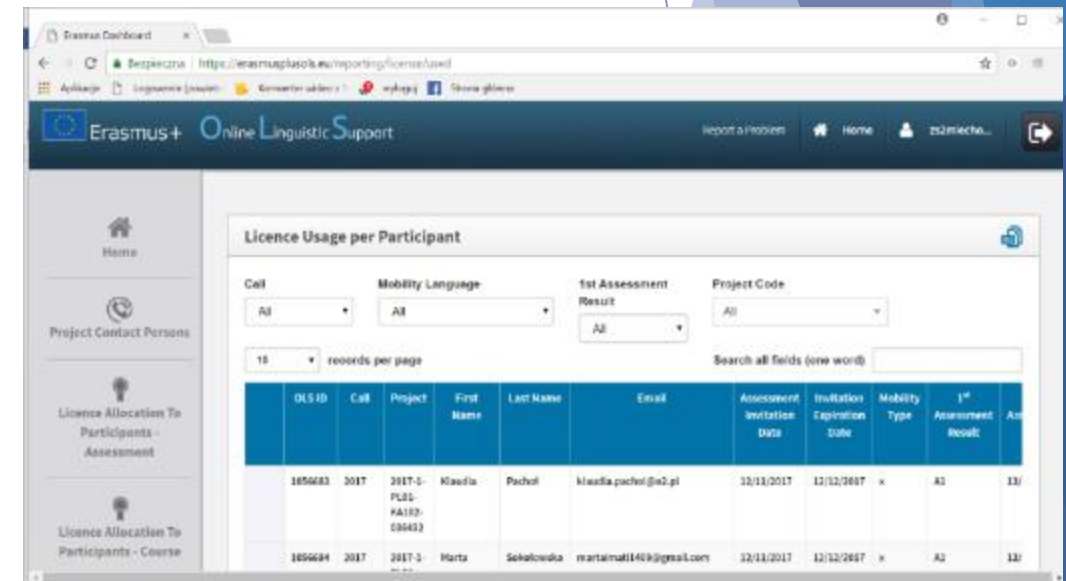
Erasmus Dashboard ×

Bezpieczna | https://erasmusplusols.eu/reporting/license/used

Aplikacje | Logowanie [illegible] | Konwerter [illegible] | wykop | Strona główna

Erasmus+ Online Linguistic Support

Report a Problem | Home | zs2miecho...

Home

Project Contact Persons

Licence Allocation To Participants - Assessment

Licence Allocation To Participants - Course

Licence Usage per Participant

Call
All

Mobility Language
All

1st Assessment Result
All

Project Code
All

10 records per page

Search all fields (one word)

| | OLS ID | Call | Project | First Name | Last Name | Email | Assessment Invitation Date | Invitation Expiration Date | Mobility Type | 1st Assessment Result | As |
|---|---|---|---|---|---|---|---|---|---|---|---|
| | 1656683 | 2017 | 2017-1-PL01-KA102-036633 | Klaudia | Pachol | klaudia.pachol@o2.pl | 12/11/2017 | 12/12/2017 | × | A1 | 13/ |
| | 1656684 | 2017 | 2017-1-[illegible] | Marta | Sokołowska | martalmati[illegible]@gmail.com | 12/11/2017 | 12/12/2017 | × | A1 | 13/ |